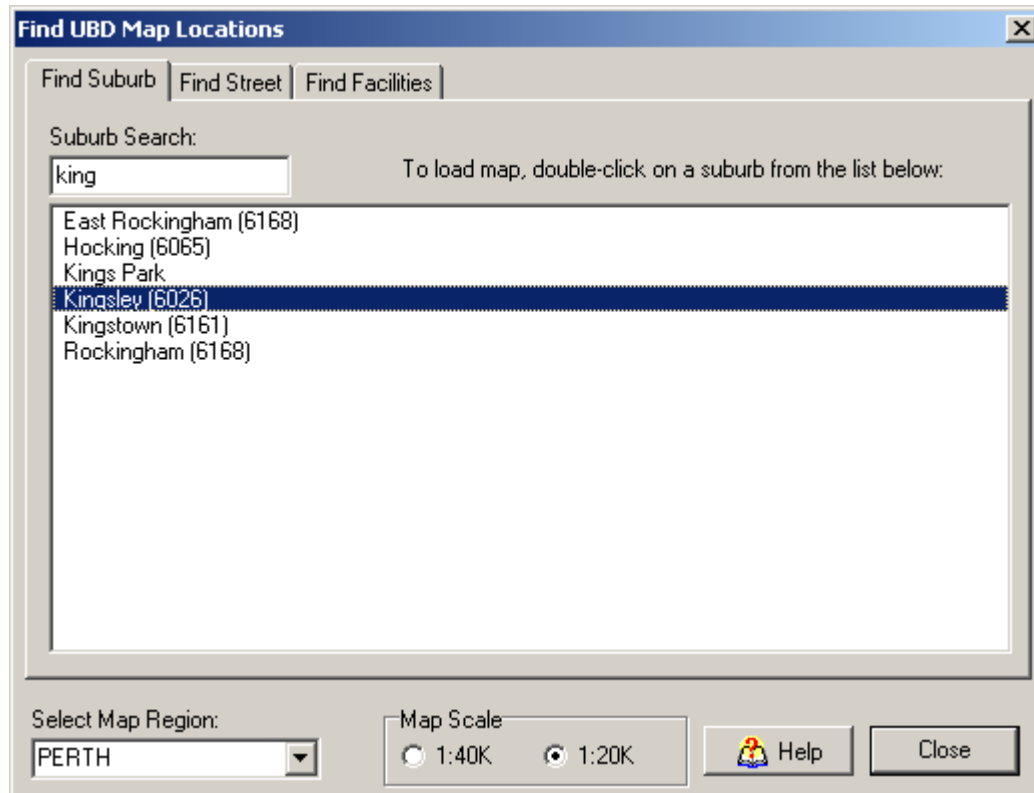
Find UBD Map Locations

Find Suburb | Find Street | Find Facilities

Suburb Search:

king

To load map, double-click on a suburb from the list below:

East Rockingham (6168)
Hocking (6065)
Kings Park
Kingsley (6026)
Kingstown (6161)
Rockingham (6168)

Select Map Region:

PERTH

Map Scale

1:40K

1:20K

Help

Close